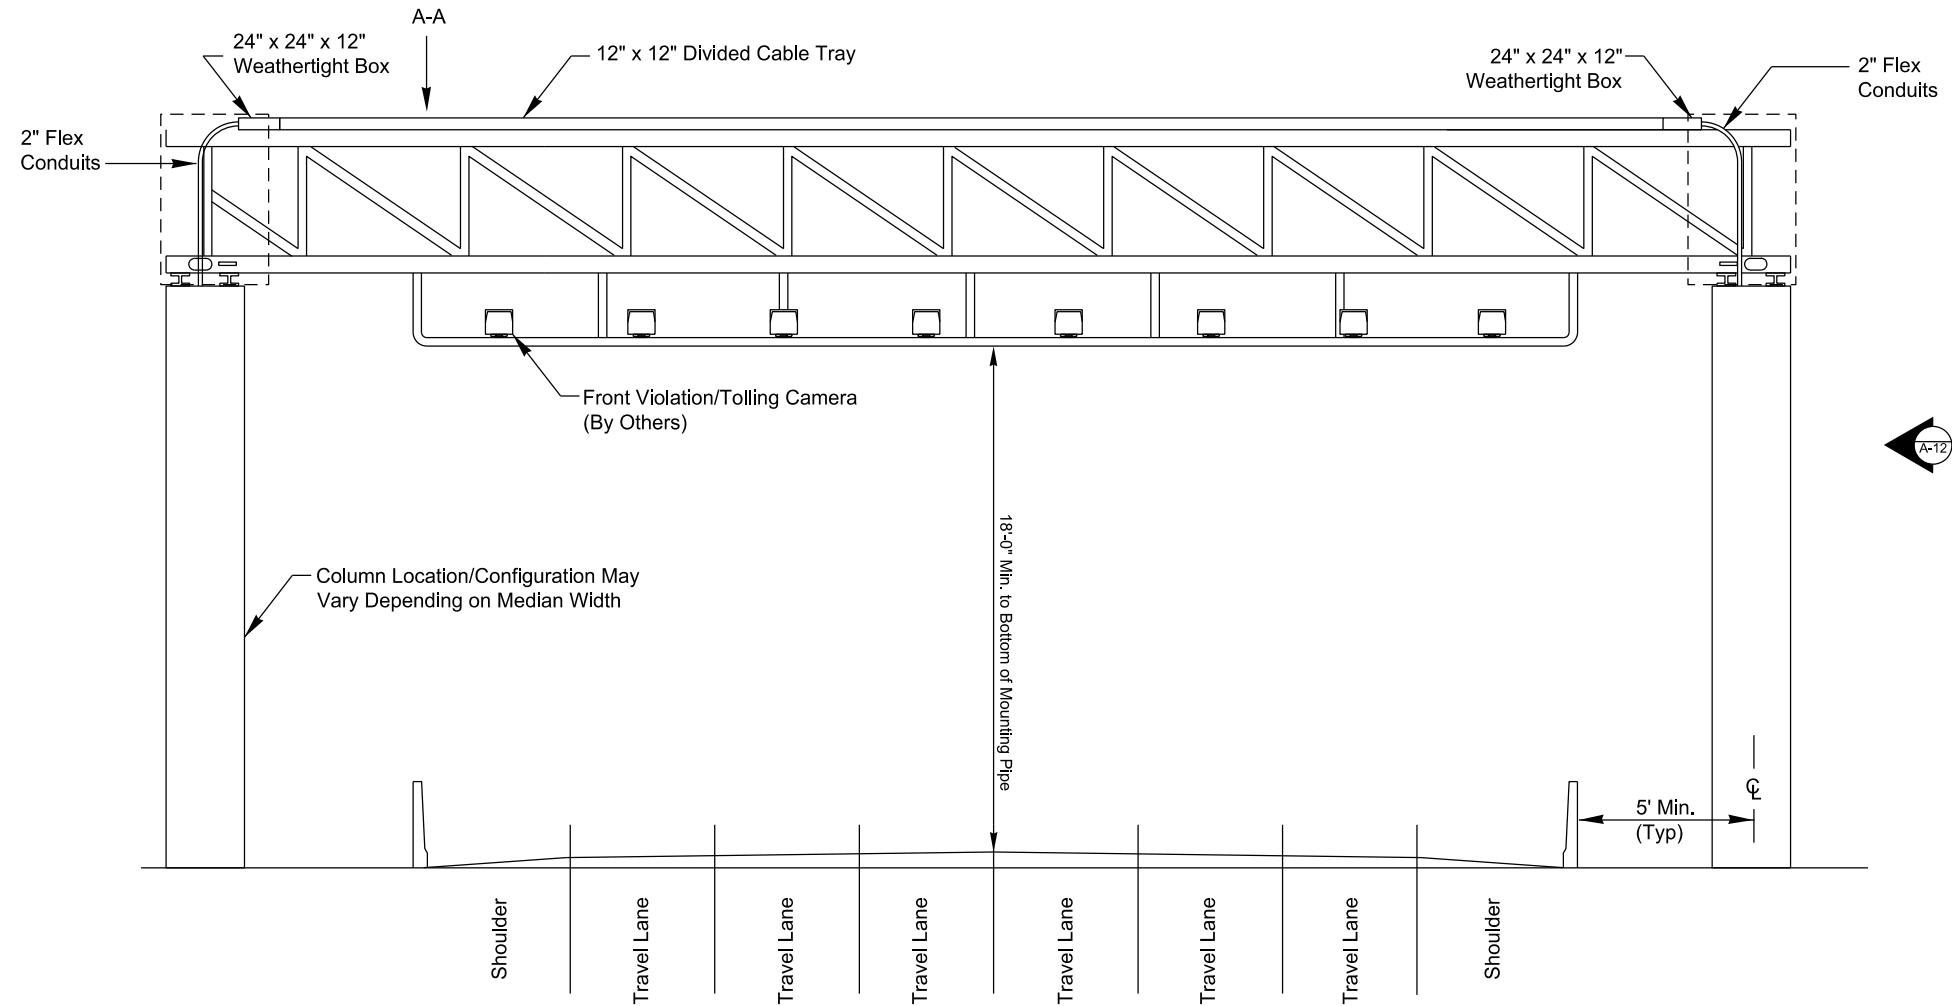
A-A

24" x 24" x 12"
Weathertight Box

12" x 12" Divided Cable Tray

24" x 24" x 12"
Weathertight Box

2" Flex
Conduits

2" Flex
Conduits

Front Violation/Tolling Camera
(By Others)

A-12

18'-0" Min. to Bottom of Mounting Pipe

Column Location/Configuration May
Vary Depending on Median Width

℄

5' Min.
(Typ)

Shoulder

Travel Lane

Travel Lane

Travel Lane

Travel Lane

Travel Lane

Travel Lane

Shoulder